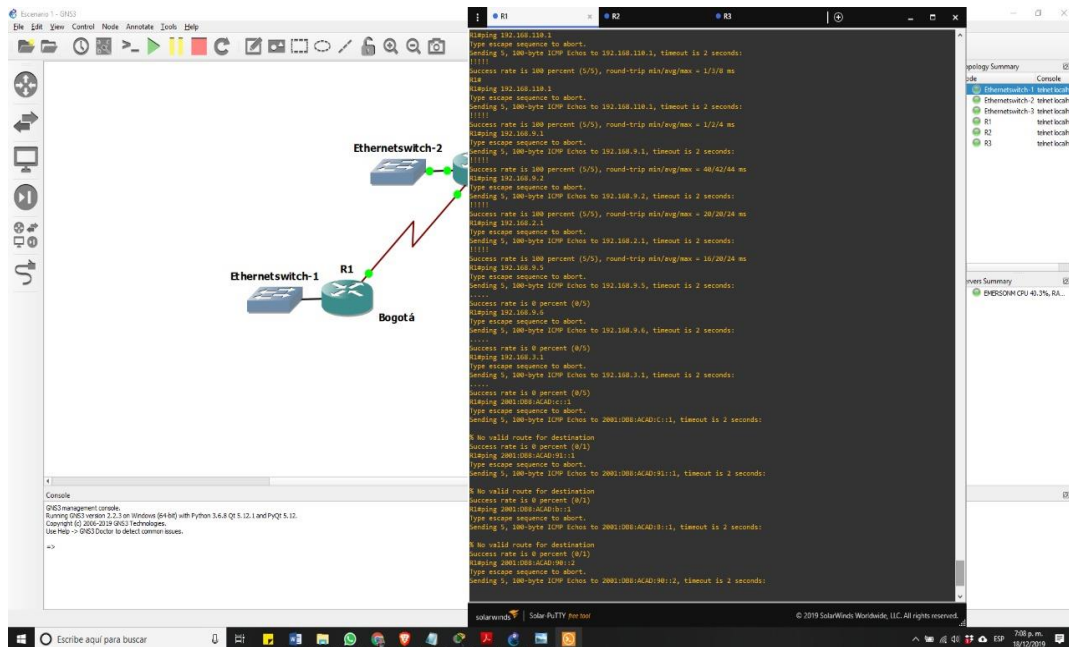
Escenario 1 - GNS3
File Edit View Control Node Annotate Tools Help

R1 R2 R3

R1#ping 192.168.110.1
Type escape sequence to abort.
Sending 5, 100-byte ICMP Echos to 192.168.110.1, timeout is 2 seconds:
!!!!!
Success rate is 100 percent (5/5), round-trip min/avg/max = 1/3/8 ms
R1#
R1#ping 192.168.110.1
Type escape sequence to abort.
Sending 5, 100-byte ICMP Echos to 192.168.110.1, timeout is 2 seconds:
!!!!!
Success rate is 100 percent (5/5), round-trip min/avg/max = 1/2/4 ms
R1#ping 192.168.9.1
Type escape sequence to abort.
Sending 5, 100-byte ICMP Echos to 192.168.9.1, timeout is 2 seconds:
!!!!!
Success rate is 100 percent (5/5), round-trip min/avg/max = 40/42/44 ms
R1#ping 192.168.9.2
Type escape sequence to abort.
Sending 5, 100-byte ICMP Echos to 192.168.9.2, timeout is 2 seconds:
!!!!!
Success rate is 100 percent (5/5), round-trip min/avg/max = 20/20/24 ms
R1#ping 192.168.2.1
Type escape sequence to abort.
Sending 5, 100-byte ICMP Echos to 192.168.2.1, timeout is 2 seconds:
!!!!!
Success rate is 100 percent (5/5), round-trip min/avg/max = 16/20/24 ms
R1#ping 192.168.9.5
Type escape sequence to abort.
Sending 5, 100-byte ICMP Echos to 192.168.9.5, timeout is 2 seconds:
.....
Success rate is 0 percent (0/5)
R1#ping 192.168.9.6
Type escape sequence to abort.
Sending 5, 100-byte ICMP Echos to 192.168.9.6, timeout is 2 seconds:
.....
Success rate is 0 percent (0/5)
R1#ping 192.168.3.1
Type escape sequence to abort.
Sending 5, 100-byte ICMP Echos to 192.168.3.1, timeout is 2 seconds:
.....
Success rate is 0 percent (0/5)
R1#ping 2001:DB8:ACAD:c::1
Type escape sequence to abort.
Sending 5, 100-byte ICMP Echos to 2001:DB8:ACAD:C::1, timeout is 2 seconds:

% No valid route for destination
Success rate is 0 percent (0/1)
R1#ping 2001:DB8:ACAD:91::1
Type escape sequence to abort.
Sending 5, 100-byte ICMP Echos to 2001:DB8:ACAD:91::1, timeout is 2 seconds:

% No valid route for destination
Success rate is 0 percent (0/1)
R1#ping 2001:DB8:ACAD:b::1
Type escape sequence to abort.
Sending 5, 100-byte ICMP Echos to 2001:DB8:ACAD:B::1, timeout is 2 seconds:

% No valid route for destination
Success rate is 0 percent (0/1)
R1#ping 2001:DB8:ACAD:90::2
Type escape sequence to abort.
Sending 5, 100-byte ICMP Echos to 2001:DB8:ACAD:90::2, timeout is 2 seconds:

solarwinds | Solar-PuTTY free tool
© 2019 SolarWinds Worldwide, LLC. All rights reserved.

Ethernetswitch-2
Ethernetswitch-1
R1
Bogotá

Topology Summary
Node Console
Ethernetswitch-1 telnet localh
Ethernetswitch-2 telnet localh
Ethernetswitch-3 telnet localh
R1 telnet localh
R2 telnet localh
R3 telnet localh

Servers Summary
EMERSONM CPU 40.3%, RA...

Console
GNS3 management console.
Running GNS3 version 2.2.3 on Windows (64-bit) with Python 3.6.8 Qt 5.12.1 and PyQt 5.12.
Copyright (c) 2006-2019 GNS3 Technologies.
Use Help -> GNS3 Doctor to detect common issues.

=>

Escribe aquí para buscar
ESP 7:08 p. m. 18/12/2019